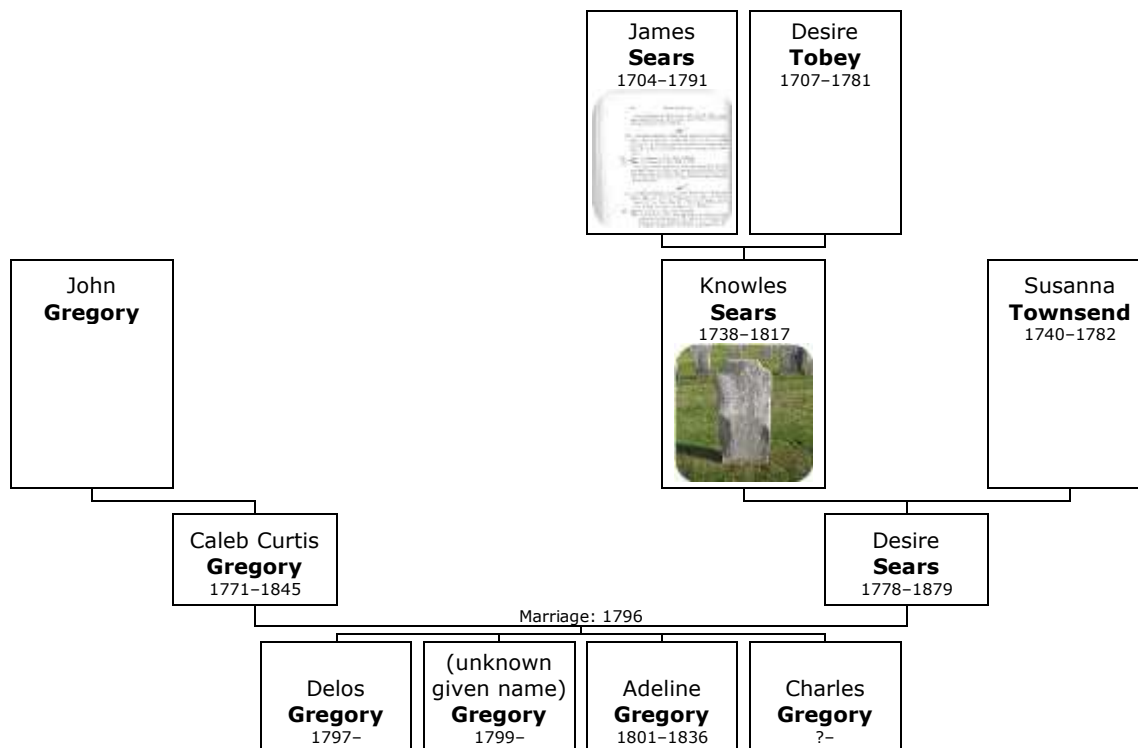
James
**Sears**
1704–1791

Desire
**Tobey**
1707–1781

John
**Gregory**

Knowles
**Sears**
1738–1817

Susanna
**Townsend**
1740–1782

Caleb Curtis
**Gregory**
1771–1845

Desire
**Sears**
1778–1879

Marriage: 1796

Delos
**Gregory**
1797–

(unknown given name)
**Gregory**
1799–

Adeline
**Gregory**
1801–1836

Charles
**Gregory**
?–